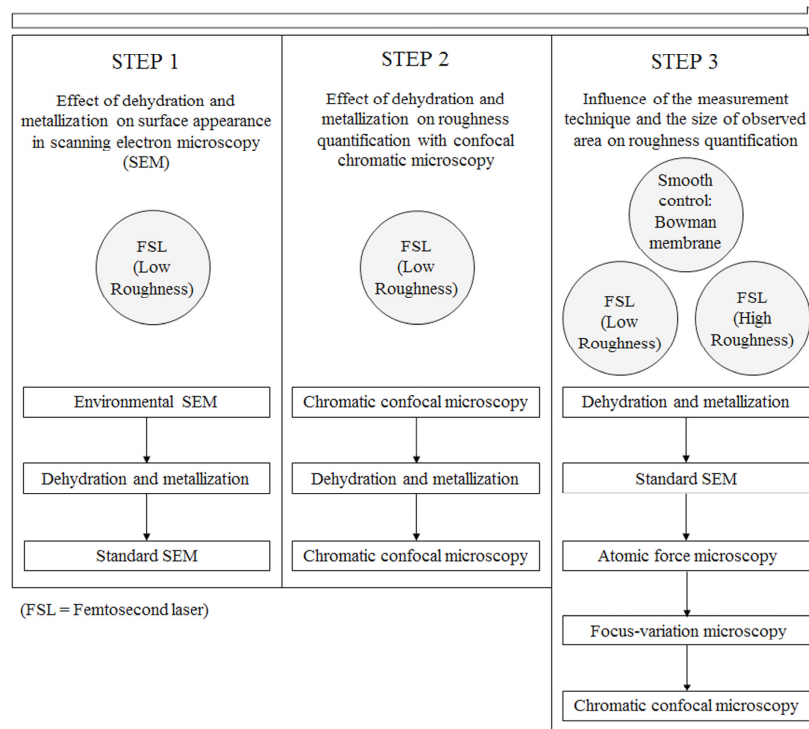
STEP 1

Effect of dehydration and metallization on surface appearance in scanning electron microscopy (SEM)

FSL (Low Roughness)

Environmental SEM

Dehydration and metallization

Standard SEM

STEP 2

Effect of dehydration and metallization on roughness quantification with confocal chromatic microscopy

FSL (Low Roughness)

Chromatic confocal microscopy

Dehydration and metallization

Chromatic confocal microscopy

STEP 3

Influence of the measurement technique and the size of observed area on roughness quantification

Smooth control: Bowman membrane

FSL (Low Roughness)

FSL (High Roughness)

Dehydration and metallization

Standard SEM

Atomic force microscopy

Focus-variation microscopy

Chromatic confocal microscopy

(FSL = Femtosecond laser)